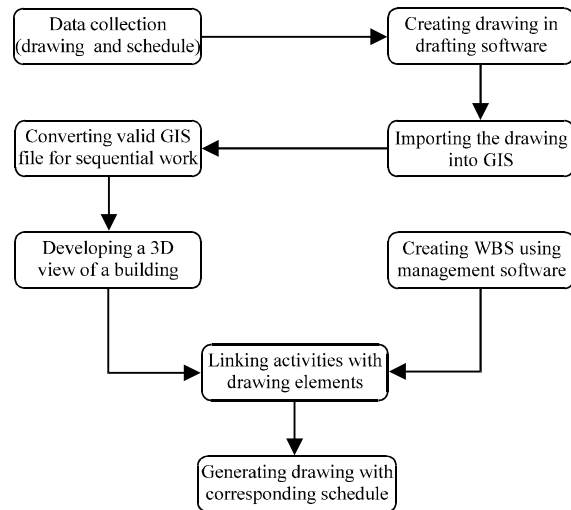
Data collection (drawing and schedule)

Creating drawing in drafting software

Importing the drawing into GIS

Converting valid GIS file for sequential work

Developing a 3D view of a building

Creating WBS using management software

Linking activities with drawing elements

Generating drawing with corresponding schedule